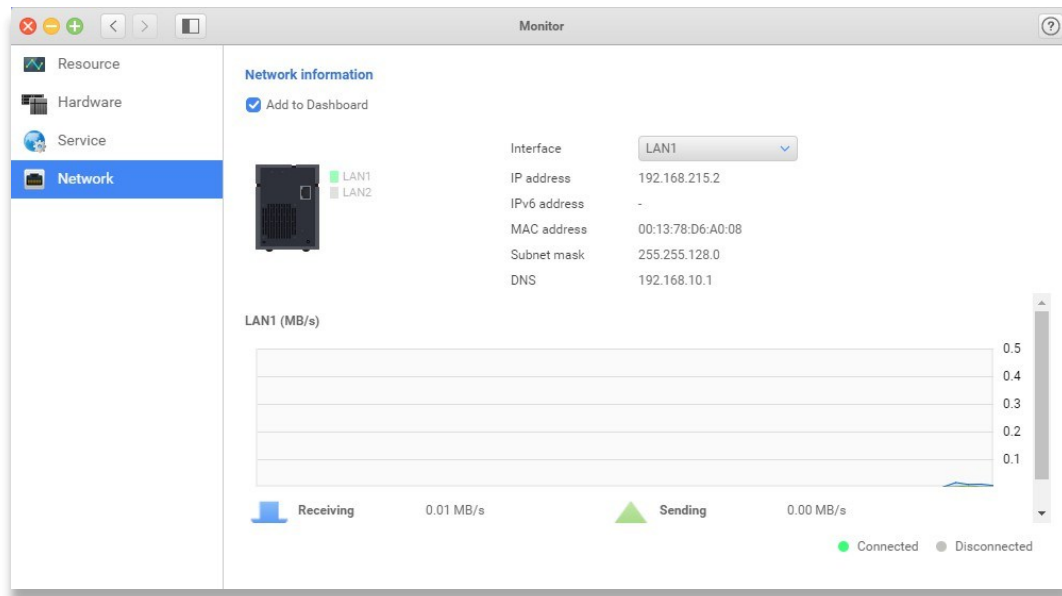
Monitor

Resource
Hardware
Service
Network

Network information

Add to Dashboard

LAN1
LAN2

| | |
|---|---|
| Interface | LAN1 |
| IP address | 192.168.215.2 |
| IPv6 address | - |
| MAC address | 00:13:78:D6:A0:08 |
| Subnet mask | 255.255.128.0 |
| DNS | 192.168.10.1 |

LAN1 (MB/s)

0.5
0.4
0.3
0.2
0.1

Receiving 0.01 MB/s
Sending 0.00 MB/s

Connected
Disconnected